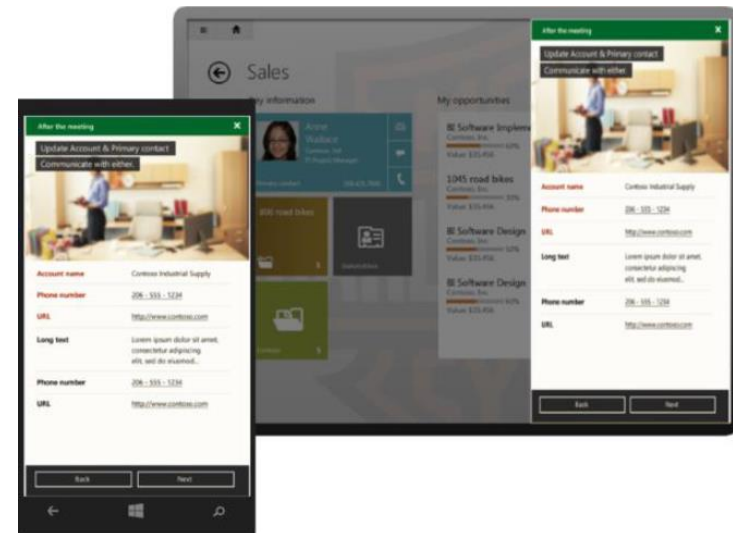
Sales

My information

My opportunities

Anne Wallace

Contoso, Ltd.

IT Project Manager

Software Implem

1045 road bikes

Contoso, Inc.

Software Design

Software Design

Value: $35,456

After the meeting

Update Account & Primary contact

Communicate with either.

Account name | Contoso Industrial Supply

Phone number | 206 - 555 - 1234

URL | http://www.contoso.com

Long text | Lorem ipsum dolor sit amet, consectetur adipiscing elit, sed do eiusmod...

Phone number | 206 - 555 - 1234

URL | http://www.contoso.com

Back

Next

After the meeting

Update Account & Primary contact

Communicate with either.

Account name | Contoso Industrial Supply

Phone number | 206 - 555 - 1234

URL | http://www.contoso.com

Long text | Lorem ipsum dolor sit amet, consectetur adipiscing elit, sed do eiusmod...

Phone number | 206 - 555 - 1234

URL | http://www.contoso.com

Back

Next